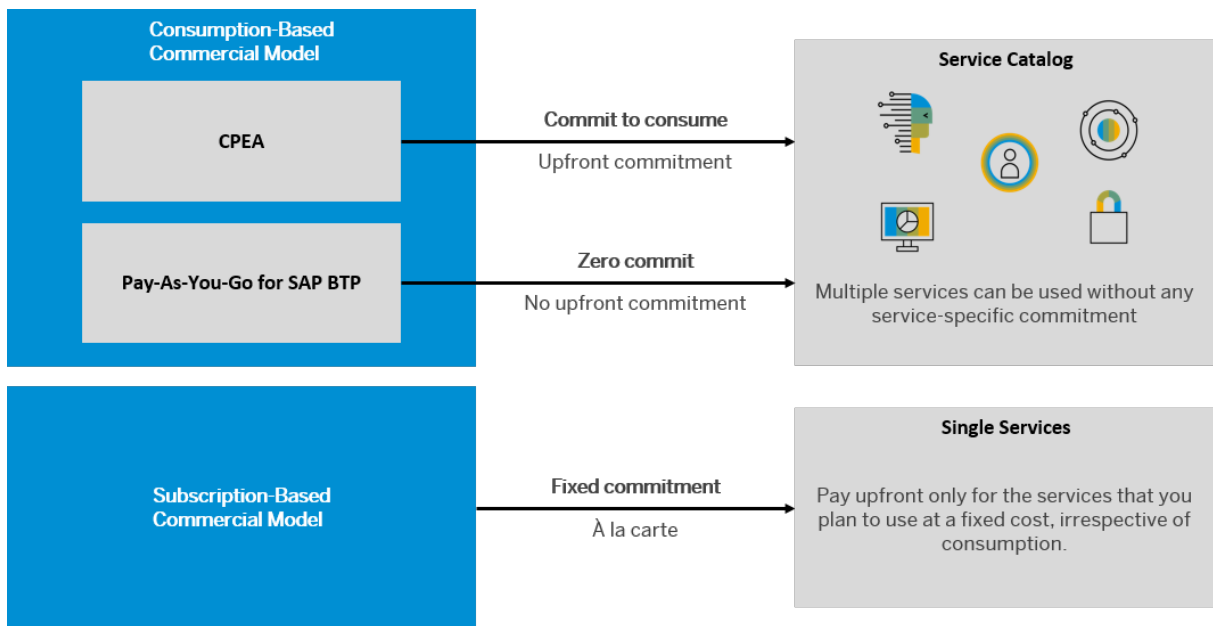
Consumption-Based Commercial Model

CPEA

Pay-As-You-Go for SAP BTP

Commit to consume

Upfront commitment

Zero commit

No upfront commitment

Service Catalog

Multiple services can be used without any service-specific commitment

Subscription-Based Commercial Model

Fixed commitment

À la carte

Single Services

Pay upfront only for the services that you plan to use at a fixed cost, irrespective of consumption.